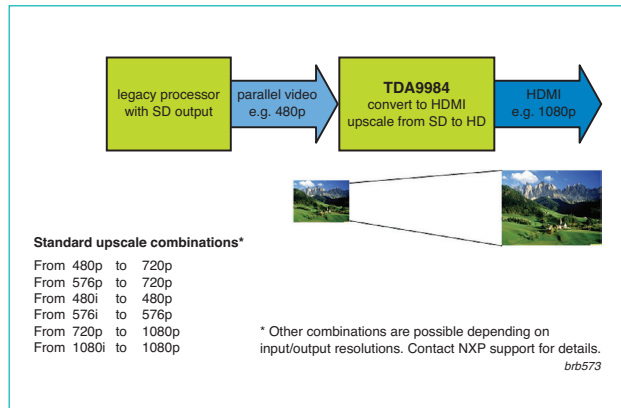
legacy processor with SD output

parallel video e.g. 480p

TDA9984
convert to HDMI
upscale from SD to HD

HDMI
e.g. 1080p

Standard upscale combinations*

From 480p to 720p
From 576p to 720p
From 480i to 480p
From 576i to 576p
From 720p to 1080p
From 1080i to 1080p

* Other combinations are possible depending on input/output resolutions. Contact NXP support for details.

brb573